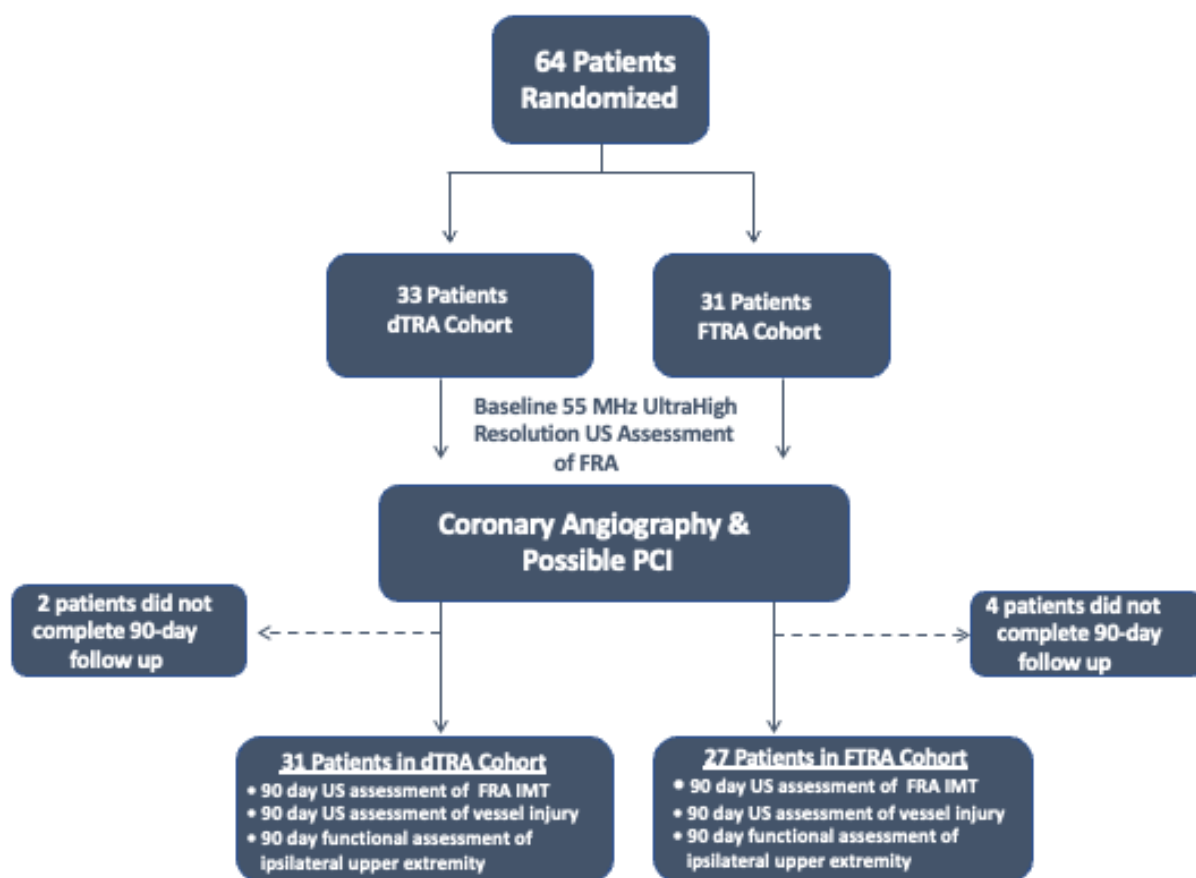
64 Patients Randomized

33 Patients dTRA Cohort

31 Patients FTRA Cohort

Baseline 55 MHz UltraHigh Resolution US Assessment of FRA

Coronary Angiography & Possible PCI

2 patients did not complete 90-day follow up

4 patients did not complete 90-day follow up

31 Patients in dTRA Cohort
• 90 day US assessment of FRA IMT
• 90 day US assessment of vessel injury
• 90 day functional assessment of ipsilateral upper extremity

27 Patients in FTRA Cohort
• 90 day US assessment of FRA IMT
• 90 day US assessment of vessel injury
• 90 day functional assessment of ipsilateral upper extremity